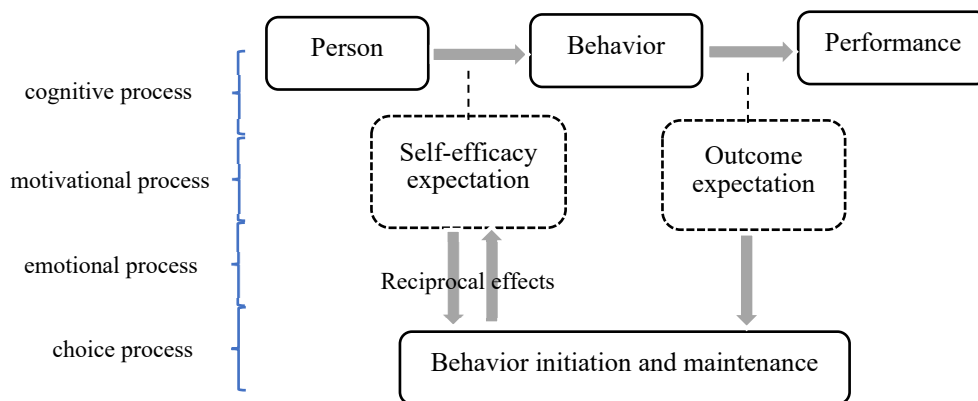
Person
Behavior
Performance
cognitive process
motivational process
emotional process
choice process
Self-efficacy expectation
Outcome expectation
Reciprocal effects
Behavior initiation and maintenance